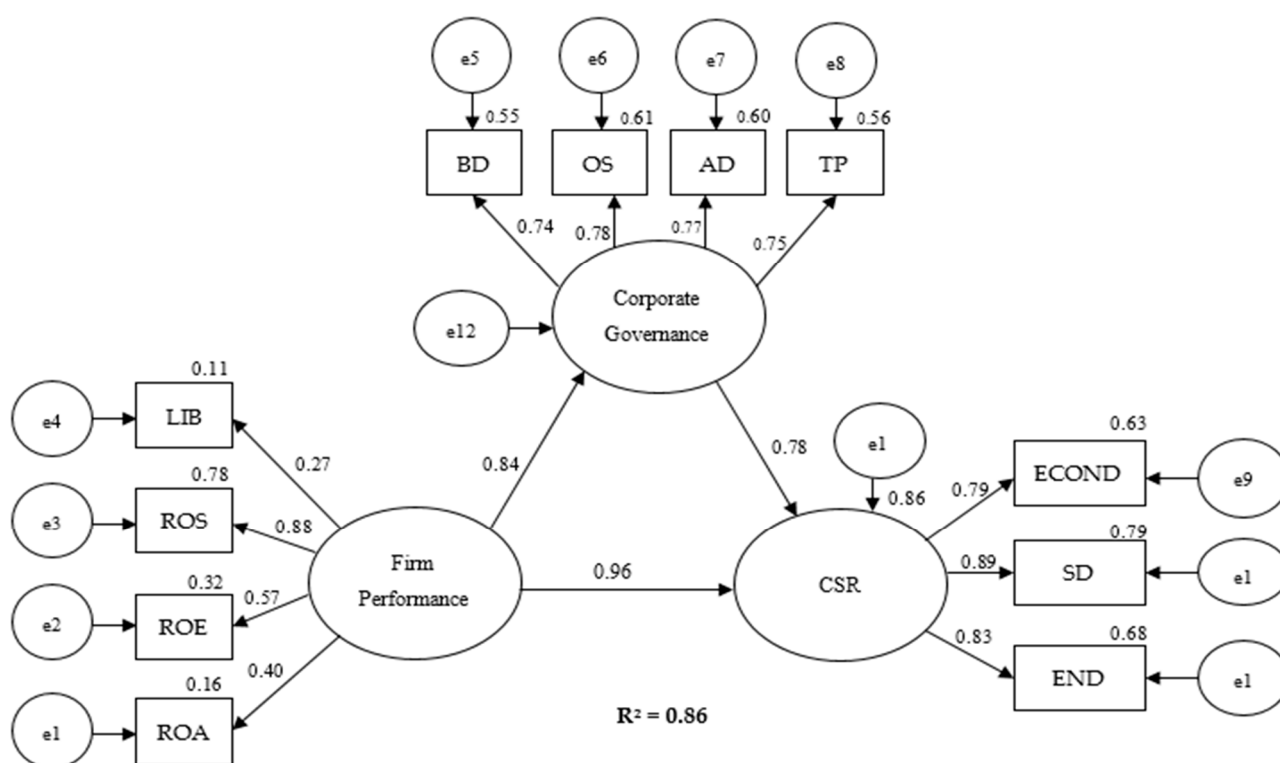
e5
e6
e7
e8
0.55
0.61
0.60
0.56
BD
OS
AD
TP
0.74
0.78
0.77
0.75
e12
Corporate Governance
0.11
e4
LIB
0.27
0.84
0.78
e1
0.63
ECOND
e9
0.78
e3
ROS
0.88
0.86
0.79
0.79
Firm Performance
0.96
CSR
0.89
SD
e1
0.32
0.57
e2
ROE
0.83
0.68
0.40
END
e1
0.16
e1
ROA
$R^2 = 0.86$